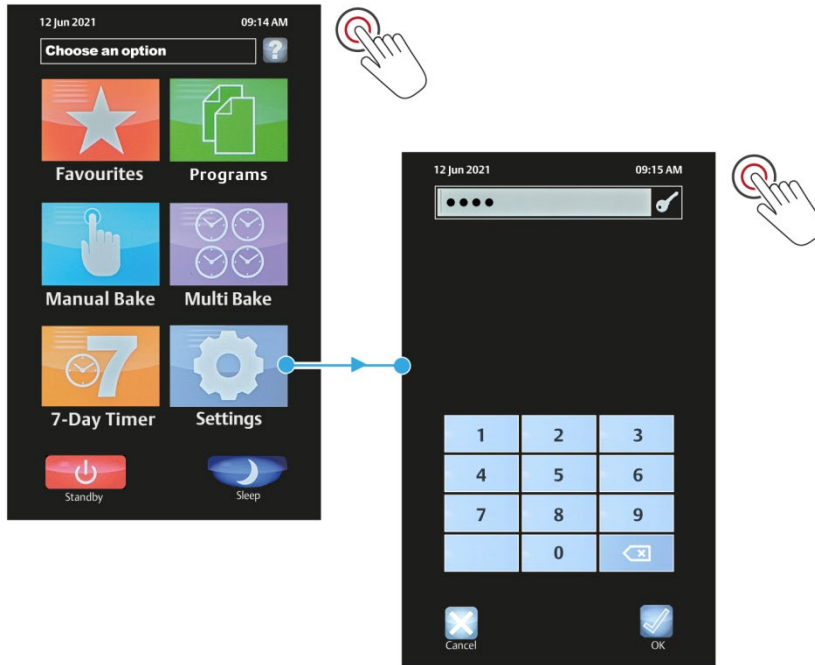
12 Jun 2021 09:14 AM

Choose an option

Favourites
Programs
Manual Bake
Multi Bake
7-Day Timer
Settings

Standby
Sleep

12 Jun 2021 09:15 AM

••••

| 1 | 2 | 3 |
|---|---|---|
| 4 | 5 | 6 |
| 7 | 8 | 9 |
|  | 0 |  |

Cancel
OK